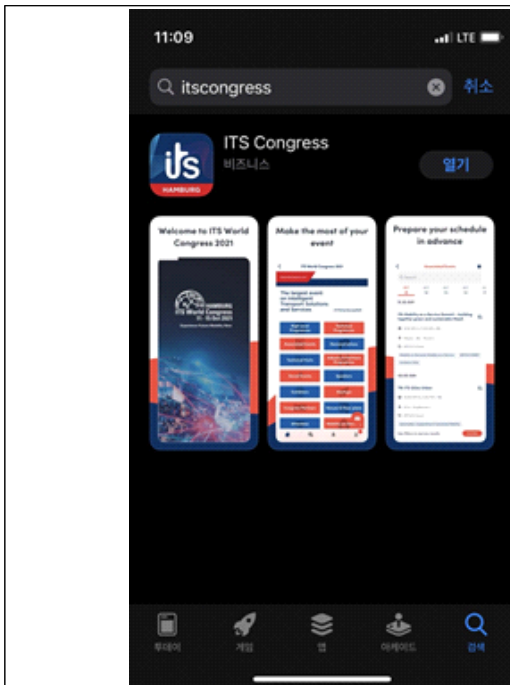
11:09
LTE

itscongress
취소

its
HAMBURG

ITS Congress
비즈니스
열기

Welcome to ITS World Congress 2021

HAMBURG
ITS World Congress
11 - 15 Oct 2021

Make the most of your event

ITS World Congress 2021

The largest event on intelligent Transport Solutions and Services

Prepare your schedule in advance

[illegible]

투데이
게임
앱
아케이드
검색